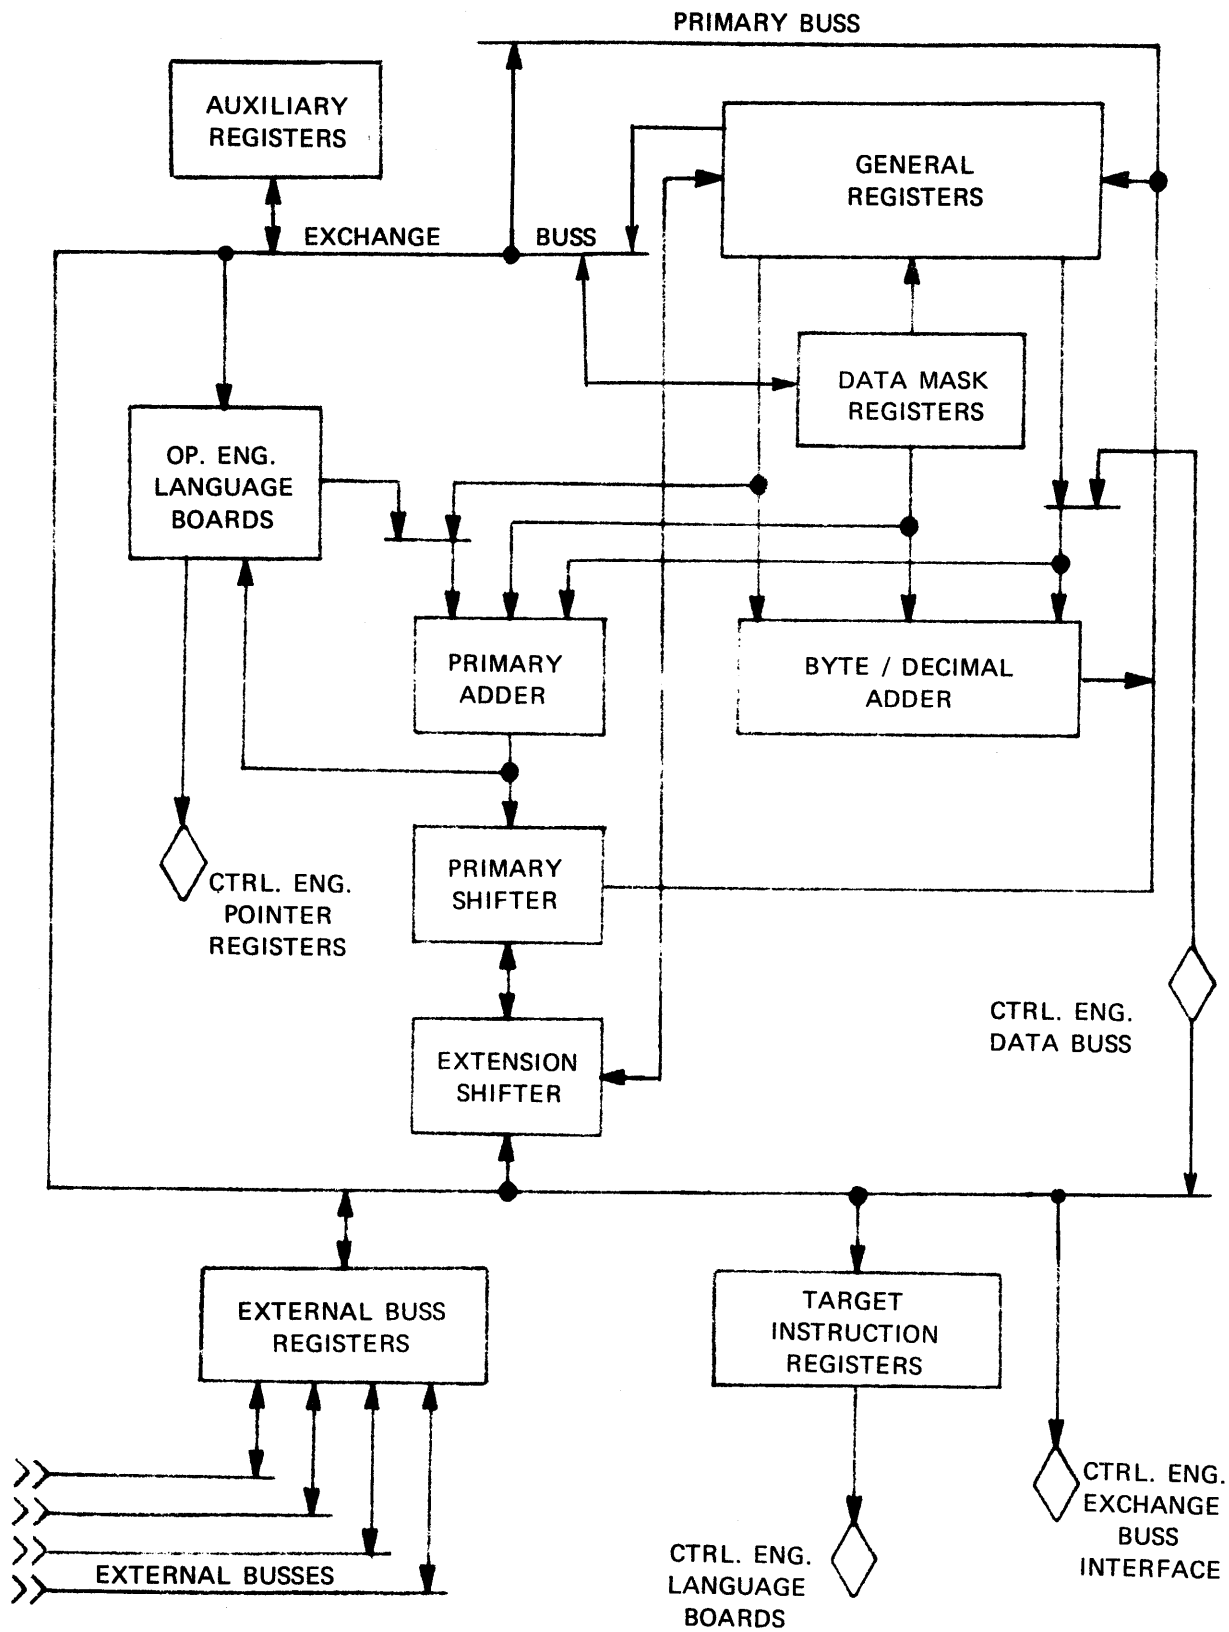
PRIMARY BUSS

AUXILIARY REGISTERS

GENERAL REGISTERS

EXCHANGE BUSS

DATA MASK REGISTERS

OP. ENG. LANGUAGE BOARDS

PRIMARY ADDER

BYTE / DECIMAL ADDER

PRIMARY SHIFTER

CTRL. ENG. POINTER REGISTERS

CTRL. ENG. DATA BUSS

EXTENSION SHIFTER

EXTERNAL BUSS REGISTERS

TARGET INSTRUCTION REGISTERS

CTRL. ENG. EXCHANGE BUSS INTERFACE

EXTERNAL BUSSES

CTRL. ENG. LANGUAGE BOARDS